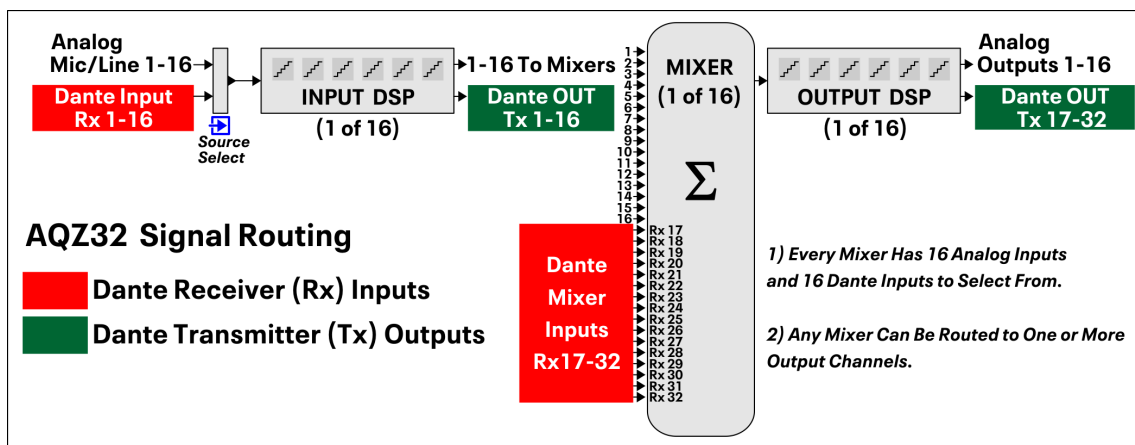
Analog Mic/Line 1-16

Dante Input Rx 1-16

Source Select

INPUT DSP

(1 of 16)

1-16 To Mixers

Dante OUT Tx 1-16

1
2
3
4
5
6
7
8
9
10
11
12
13
14
15
16

MIXER (1 of 16)

$\Sigma$

Rx 17
Rx 18
Rx 19
Rx 20
Rx 21
Rx 22
Rx 23
Rx 24
Rx 25
Rx 26
Rx 27
Rx 28
Rx 29
Rx 30
Rx 31
Rx 32

OUTPUT DSP

(1 of 16)

Analog Outputs 1-16

Dante OUT Tx 17-32

AQZ32 Signal Routing

Dante Receiver (Rx) Inputs

Dante Transmitter (Tx) Outputs

Dante Mixer Inputs Rx17-32

1) Every Mixer Has 16 Analog Inputs and 16 Dante Inputs to Select From.

2) Any Mixer Can Be Routed to One or More Output Channels.